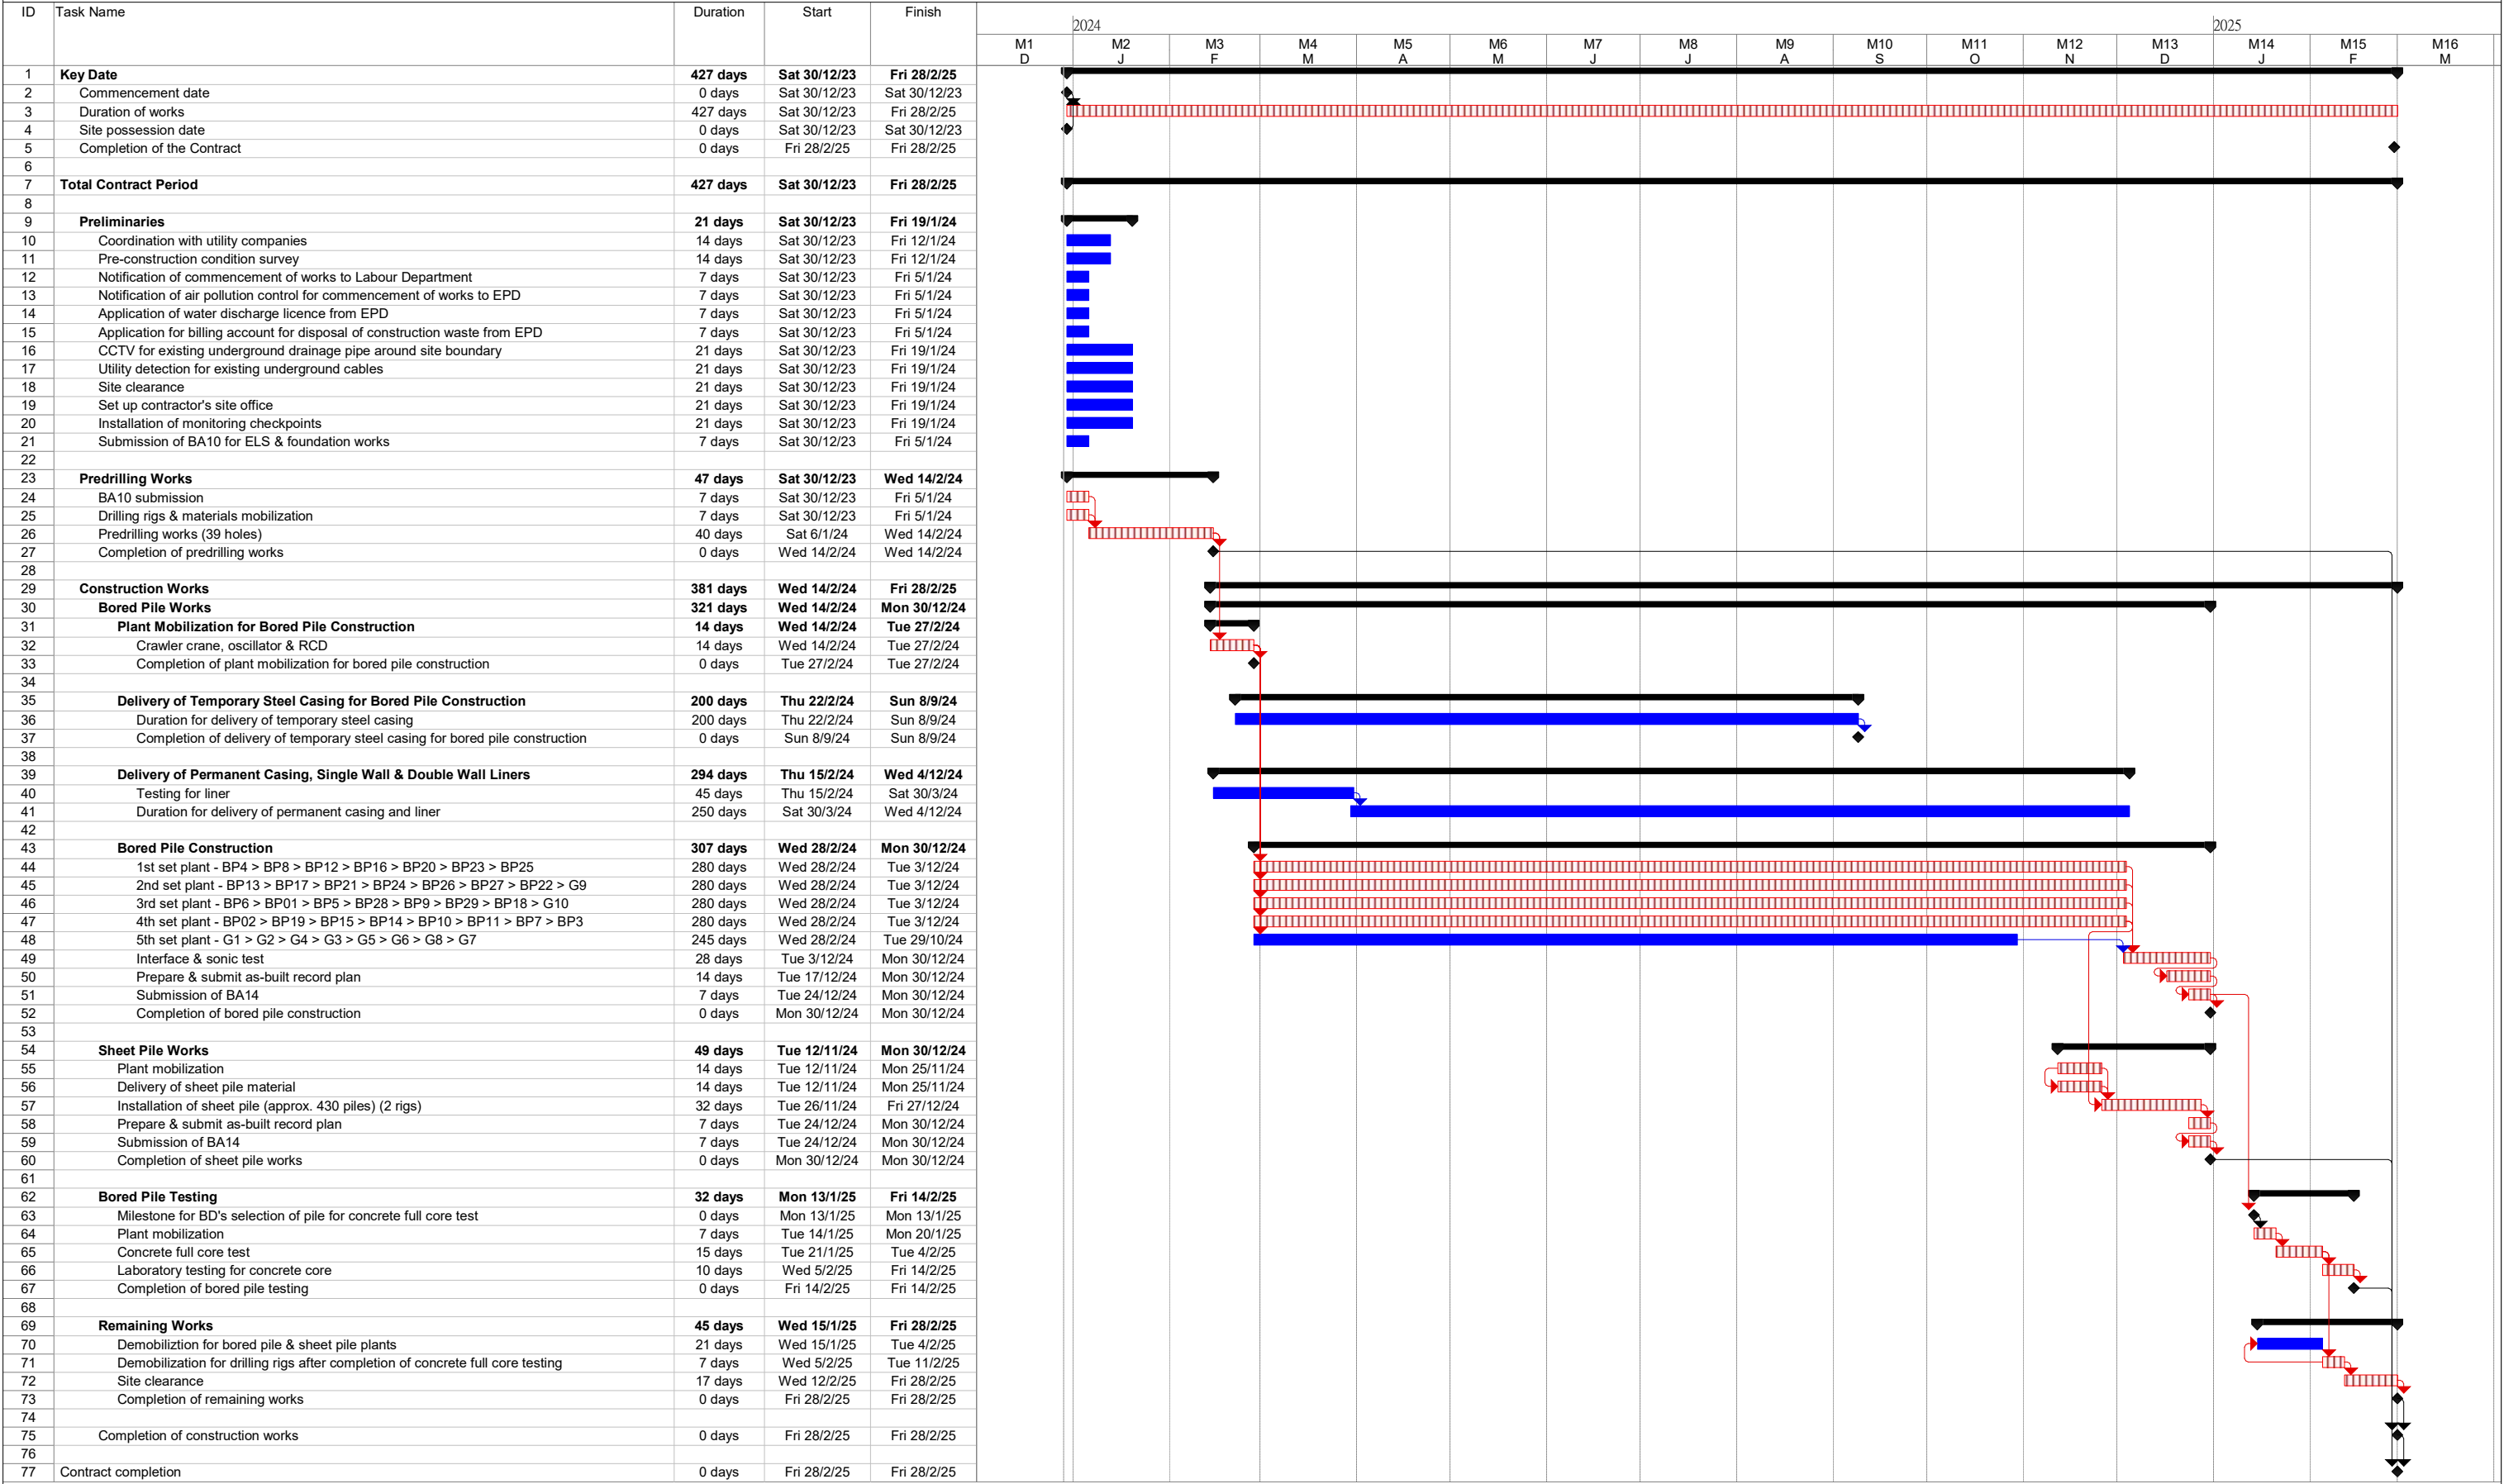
| ID | Task Name | Duration | Start | Finish |
|---|---|---|---|---|
| 1 | Key Date | 427 days | Sat 30/12/23 | Fri 28/2/25 |
| 2 | Commencement date | 0 days | Sat 30/12/23 | Sat 30/12/23 |
| 3 | Duration of works | 427 days | Sat 30/12/23 | Fri 28/2/25 |
| 4 | Site possession date | 0 days | Sat 30/12/23 | Sat 30/12/23 |
| 5 | Completion of the Contract | 0 days | Fri 28/2/25 | Fri 28/2/25 |
| 6 | | | | |
| 7 | Total Contract Period | 427 days | Sat 30/12/23 | Fri 28/2/25 |
| 8 | | | | |
| 9 | Preliminaries | 21 days | Sat 30/12/23 | Fri 19/1/24 |
| 10 | Coordination with utility companies | 14 days | Sat 30/12/23 | Fri 12/1/24 |
| 11 | Pre-construction condition survey | 14 days | Sat 30/12/23 | Fri 12/1/24 |
| 12 | Notification of commencement of works to Labour Department | 7 days | Sat 30/12/23 | Fri 5/1/24 |
| 13 | Notification of air pollution control for commencement of works to EPD | 7 days | Sat 30/12/23 | Fri 5/1/24 |
| 14 | Application of water discharge licence from EPD | 7 days | Sat 30/12/23 | Fri 5/1/24 |
| 15 | Application for billing account for disposal of construction waste from EPD | 7 days | Sat 30/12/23 | Fri 5/1/24 |
| 16 | CCTV for existing underground drainage pipe around site boundary | 21 days | Sat 30/12/23 | Fri 19/1/24 |
| 17 | Utility detection for existing underground cables | 21 days | Sat 30/12/23 | Fri 19/1/24 |
| 18 | Site clearance | 21 days | Sat 30/12/23 | Fri 19/1/24 |
| 19 | Set up contractor's site office | 21 days | Sat 30/12/23 | Fri 19/1/24 |
| 20 | Installation of monitoring checkpoints | 21 days | Sat 30/12/23 | Fri 19/1/24 |
| 21 | Submission of BA10 for ELS & foundation works | 7 days | Sat 30/12/23 | Fri 5/1/24 |
| 22 | | | | |
| 23 | Predrilling Works | 47 days | Sat 30/12/23 | Wed 14/2/24 |
| 24 | BA10 submission | 7 days | Sat 30/12/23 | Fri 5/1/24 |
| 25 | Drilling rigs & materials mobilization | 7 days | Sat 30/12/23 | Fri 5/1/24 |
| 26 | Predrilling works (39 holes) | 40 days | Sat 6/1/24 | Wed 14/2/24 |
| 27 | Completion of predrilling works | 0 days | Wed 14/2/24 | Wed 14/2/24 |
| 28 | | | | |
| 29 | Construction Works | 381 days | Wed 14/2/24 | Fri 28/2/25 |
| 30 | Bored Pile Works | 321 days | Wed 14/2/24 | Mon 30/12/24 |
| 31 | Plant Mobilization for Bored Pile Construction | 14 days | Wed 14/2/24 | Tue 27/2/24 |
| 32 | Crawler crane, oscillator & RCD | 14 days | Wed 14/2/24 | Tue 27/2/24 |
| 33 | Completion of plant mobilization for bored pile construction | 0 days | Tue 27/2/24 | Tue 27/2/24 |
| 34 | | | | |
| 35 | Delivery of Temporary Steel Casing for Bored Pile Construction | 200 days | Thu 22/2/24 | Sun 8/9/24 |
| 36 | Duration for delivery of temporary steel casing | 200 days | Thu 22/2/24 | Sun 8/9/24 |
| 37 | Completion of delivery of temporary steel casing for bored pile construction | 0 days | Sun 8/9/24 | Sun 8/9/24 |
| 38 | | | | |
| 39 | Delivery of Permanent Casing, Single Wall & Double Wall Liners | 294 days | Thu 15/2/24 | Wed 4/12/24 |
| 40 | Testing for liner | 45 days | Thu 15/2/24 | Sat 30/3/24 |
| 41 | Duration for delivery of permanent casing and liner | 250 days | Sat 30/3/24 | Wed 4/12/24 |
| 42 | | | | |
| 43 | Bored Pile Construction | 307 days | Wed 28/2/24 | Mon 30/12/24 |
| 44 | 1st set plant - BP4 > BP8 > BP12 > BP16 > BP20 > BP23 > BP25 | 280 days | Wed 28/2/24 | Tue 3/12/24 |
| 45 | 2nd set plant - BP13 > BP17 > BP21 > BP24 > BP26 > BP27 > BP22 > G9 | 280 days | Wed 28/2/24 | Tue 3/12/24 |
| 46 | 3rd set plant - BP6 > BP01 > BP5 > BP28 > BP9 > BP29 > BP18 > G10 | 280 days | Wed 28/2/24 | Tue 3/12/24 |
| 47 | 4th set plant - BP02 > BP19 > BP15 > BP14 > BP10 > BP11 > BP7 > BP3 | 280 days | Wed 28/2/24 | Tue 3/12/24 |
| 48 | 5th set plant - G1 > G2 > G4 > G3 > G5 > G6 > G8 > G7 | 245 days | Wed 28/2/24 | Tue 29/10/24 |
| 49 | Interface & sonic test | 28 days | Tue 3/12/24 | Mon 30/12/24 |
| 50 | Prepare & submit as-built record plan | 14 days | Tue 17/12/24 | Mon 30/12/24 |
| 51 | Submission of BA14 | 7 days | Tue 24/12/24 | Mon 30/12/24 |
| 52 | Completion of bored pile construction | 0 days | Mon 30/12/24 | Mon 30/12/24 |
| 53 | | | | |
| 54 | Sheet Pile Works | 49 days | Tue 12/11/24 | Mon 30/12/24 |
| 55 | Plant mobilization | 14 days | Tue 12/11/24 | Mon 25/11/24 |
| 56 | Delivery of sheet pile material | 14 days | Tue 12/11/24 | Mon 25/11/24 |
| 57 | Installation of sheet pile (approx. 430 piles) (2 rigs) | 32 days | Tue 26/11/24 | Fri 27/12/24 |
| 58 | Prepare & submit as-built record plan | 7 days | Tue 24/12/24 | Mon 30/12/24 |
| 59 | Submission of BA14 | 7 days | Tue 24/12/24 | Mon 30/12/24 |
| 60 | Completion of sheet pile works | 0 days | Mon 30/12/24 | Mon 30/12/24 |
| 61 | | | | |
| 62 | Bored Pile Testing | 32 days | Mon 13/1/25 | Fri 14/2/25 |
| 63 | Milestone for BD's selection of pile for concrete full core test | 0 days | Mon 13/1/25 | Mon 13/1/25 |
| 64 | Plant mobilization | 7 days | Tue 14/1/25 | Mon 20/1/25 |
| 65 | Concrete full core test | 15 days | Tue 21/1/25 | Tue 4/2/25 |
| 66 | Laboratory testing for concrete core | 10 days | Wed 5/2/25 | Fri 14/2/25 |
| 67 | Completion of bored pile testing | 0 days | Fri 14/2/25 | Fri 14/2/25 |
| 68 | | | | |
| 69 | Remaining Works | 45 days | Wed 15/1/25 | Fri 28/2/25 |
| 70 | Demobiliztion for bored pile & sheet pile plants | 21 days | Wed 15/1/25 | Tue 4/2/25 |
| 71 | Demobilization for drilling rigs after completion of concrete full core testing | 7 days | Wed 5/2/25 | Tue 11/2/25 |
| 72 | Site clearance | 17 days | Wed 12/2/25 | Fri 28/2/25 |
| 73 | Completion of remaining works | 0 days | Fri 28/2/25 | Fri 28/2/25 |
| 74 | | | | |
| 75 | Completion of construction works | 0 days | Fri 28/2/25 | Fri 28/2/25 |
| 76 | | | | |
| 77 | Contract completion | 0 days | Fri 28/2/25 | Fri 28/2/25 |

2024 2025
M1 D M2 J M3 F M4 M M5 A M6 M M7 J M8 J M9 A M10 S M11 O M12 N M13 D M14 J M15 F M16 M